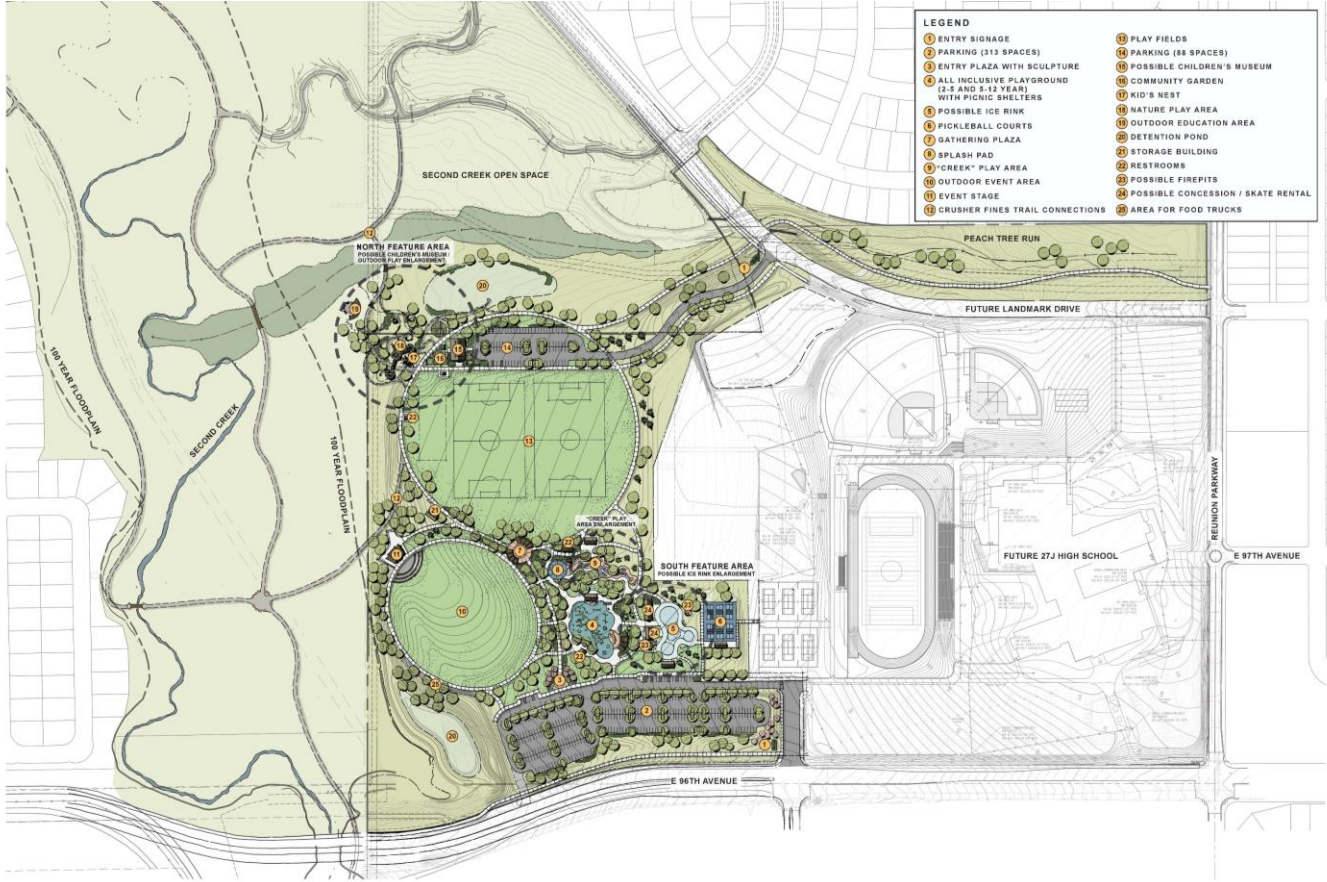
LEGEND

1 ENTRY SIGNAGE
2 PARKING (313 SPACES)
3 ENTRY PLAZA WITH SCULPTURE
4 ALL INCLUSIVE PLAYGROUND (2-5 AND 5-12 YEAR) WITH PICNIC SHELTERS
5 POSSIBLE ICE RINK
6 PICKLEBALL COURTS
7 GATHERING PLAZA
8 SPLASH PAD
9 "CREEK" PLAY AREA
10 OUTDOOR EVENT AREA
11 EVENT STAGE
12 CRUSHER FINES TRAIL CONNECTIONS
13 PLAY FIELDS
14 PARKING (88 SPACES)
15 POSSIBLE CHILDREN'S MUSEUM
16 COMMUNITY GARDEN
17 KID'S NEST
18 NATURE PLAY AREA
19 OUTDOOR EDUCATION AREA
20 DETENTION POND
21 STORAGE BUILDING
22 RESTROOMS
23 POSSIBLE FIREPITS
24 POSSIBLE CONCESSION / SKATE RENTAL
25 AREA FOR FOOD TRUCKS

SECOND CREEK OPEN SPACE

NORTH FEATURE AREA
POSSIBLE CHILDREN'S MUSEUM / OUTDOOR PLAY ENLARGEMENT

PEACH TREE RUN

FUTURE LANDMARK DRIVE

100 YEAR FLOODPLAIN

SECOND CREEK

100 YEAR FLOODPLAIN

"CREEK" PLAY AREA ENLARGEMENT

SOUTH FEATURE AREA
POSSIBLE ICE RINK ENLARGEMENT

FUTURE 27J HIGH SCHOOL

REUNION PARKWAY

E 97TH AVENUE

E 96TH AVENUE

1 12 20 19 18 17 16 15 14 13 22 12 21 11 7 22 9 8 10 4 24 23 5 6 24 22 3 25 2 20 1